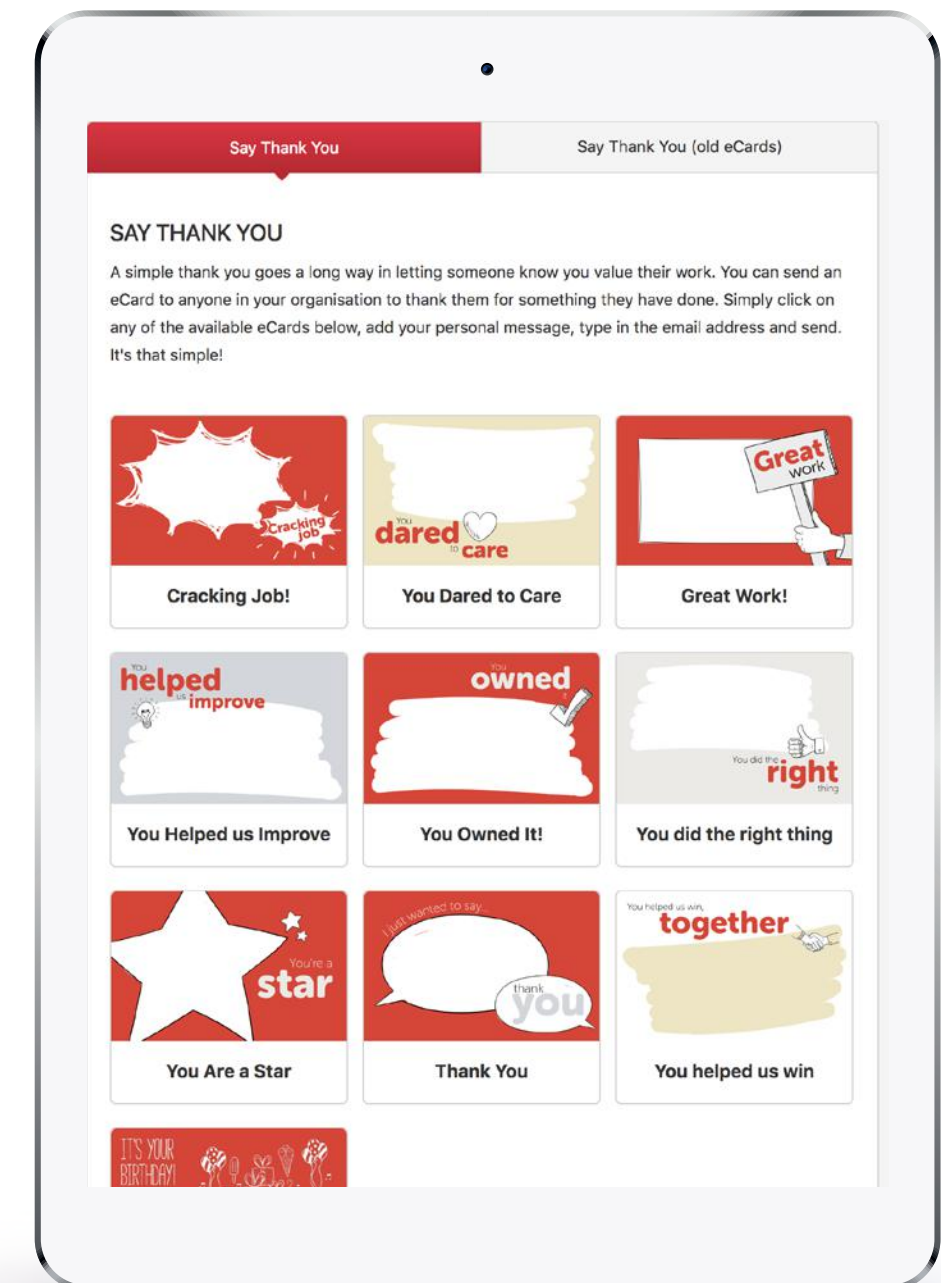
Say Thank You

Say Thank You (old eCards)

SAY THANK YOU

A simple thank you goes a long way in letting someone know you value their work. You can send an eCard to anyone in your organisation to thank them for something they have done. Simply click on any of the available eCards below, add your personal message, type in the email address and send. It's that simple!

Cracking job

Cracking Job!

You dared to care

You Dared to Care

Great work

Great Work!

You helped us improve

You Helped us Improve

You owned it

You Owned It!

You did the right thing

You did the right thing

You're a star

You Are a Star

I just wanted to say... thank you

Thank You

You helped us win, together

You helped us win

IT'S YOUR BIRTHDAY!